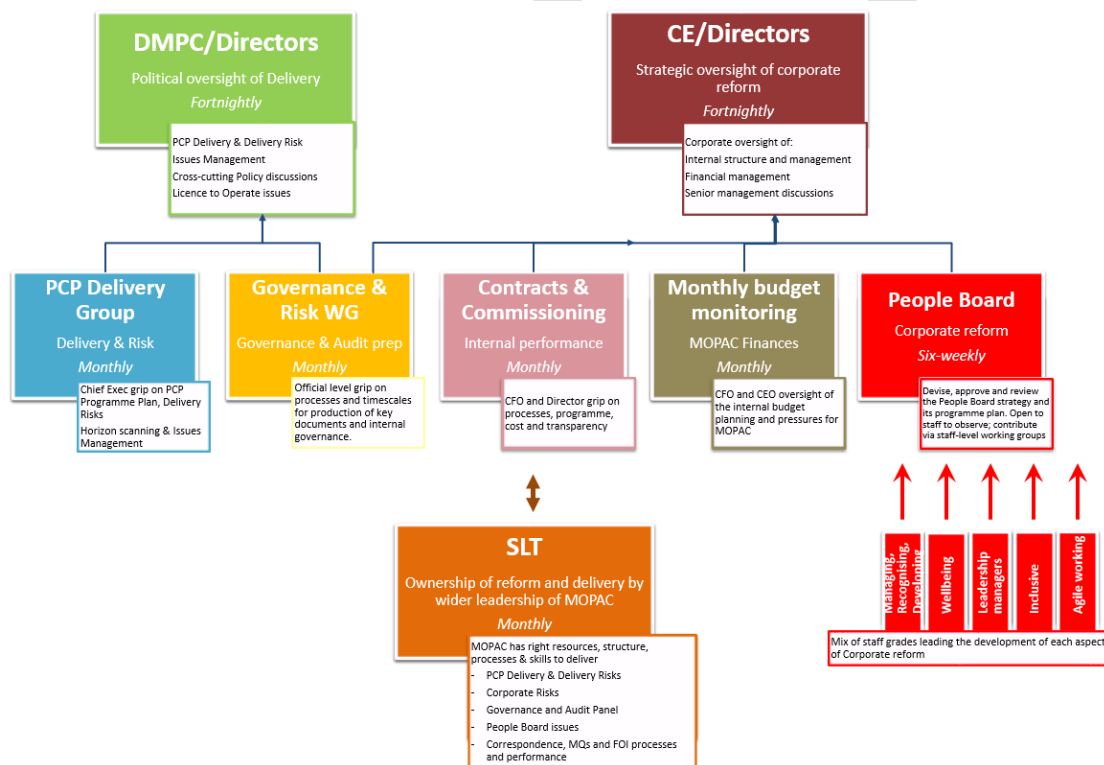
DMPC/Directors

Political oversight of Delivery

Fortnightly

PCP Delivery & Delivery Risk
Issues Management
Cross-cutting Policy discussions
Licence to Operate issues

CE/Directors

Strategic oversight of corporate reform

Fortnightly

Corporate oversight of:
Internal structure and management
Financial management
Senior management discussions

PCP Delivery Group

Delivery & Risk

Monthly

Chief Exec grip on PCP Programme Plan, Delivery Risks
Horizon scanning & Issues Management

Governance & Risk WG

Governance & Audit prep

Monthly

Official level grip on processes and timescales for production of key documents and internal governance.

Contracts & Commissioning

Internal performance

Monthly

CFO and Director grip on processes, programme, cost and transparency

Monthly budget monitoring

MOPAC Finances

Monthly

CFO and CEO oversight of the internal budget planning and pressures for MOPAC

People Board

Corporate reform

Six-weekly

Devise, approve and review the People Board strategy and its programme plan. Open to staff to observe; contribute via staff-level working groups

SLT

Ownership of reform and delivery by wider leadership of MOPAC

Monthly

MOPAC has right resources, structure, processes & skills to deliver
- PCP Delivery & Delivery Risks
- Corporate Risks
- Governance and Audit Panel
- People Board issues
- Correspondence, MQs and FOI processes and performance

Managing, Recognising, Developing

Wellbeing

Leadership managers

Inclusive

Agile working

Mix of staff grades leading the development of each aspect of Corporate reform